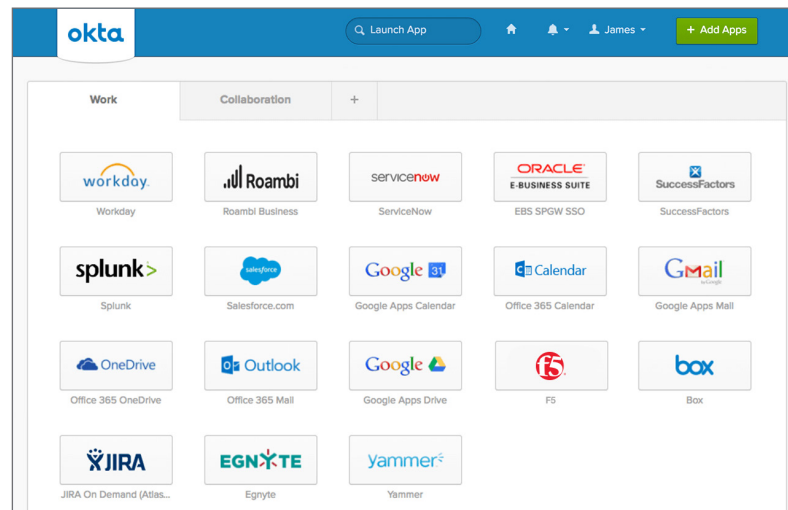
okta

Launch App

James

+ Add Apps

Work

Collaboration

+

workday.
Workday

Roambi
Roambi Business

servicenow
ServiceNow

ORACLE
E-BUSINESS SUITE
EBS SPGW SSO

SuccessFactors
SuccessFactors

splunk>
Splunk

salesforce
Salesforce.com

Google 31
Google Apps Calendar

Calendar
Office 365 Calendar

GMail
by Google
Google Apps Mail

OneDrive
Office 365 OneDrive

Outlook
Office 365 Mail

Google
Google Apps Drive

F5
F5

box
Box

JIRA
JIRA On Demand (Atlas...

EGNYTE
Egnyte

yammer
Yammer